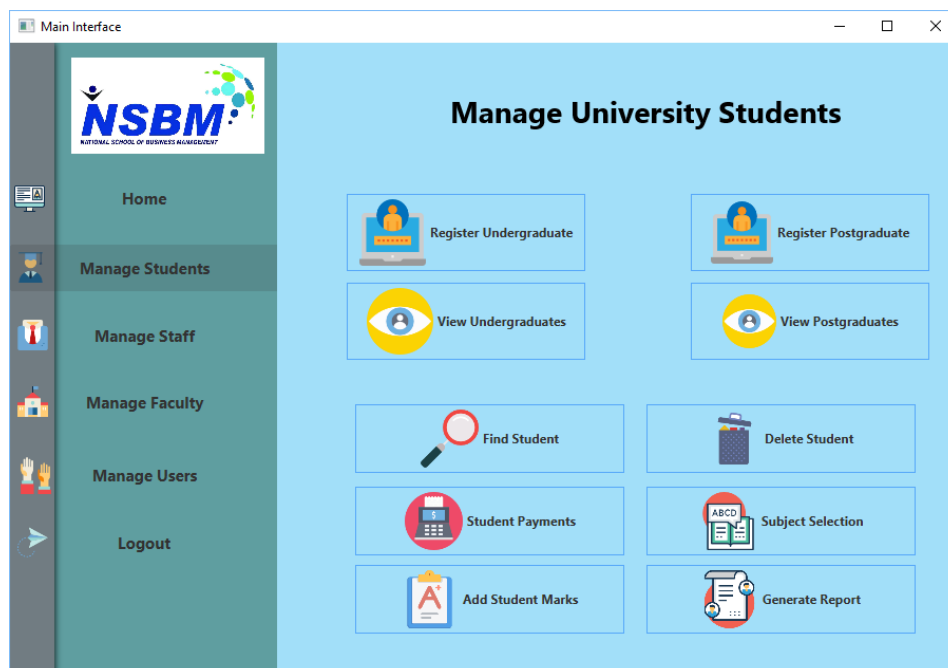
Main Interface

NSBM
NATIONAL SCHOOL OF BUSINESS MANAGEMENT

Home

Manage Students

Manage Staff

Manage Faculty

Manage Users

Logout

Manage University Students

Register Undergraduate

Register Postgraduate

View Undergraduates

View Postgraduates

Find Student

Delete Student

$

Student Payments

ABCD

Subject Selection

A+

Add Student Marks

Generate Report